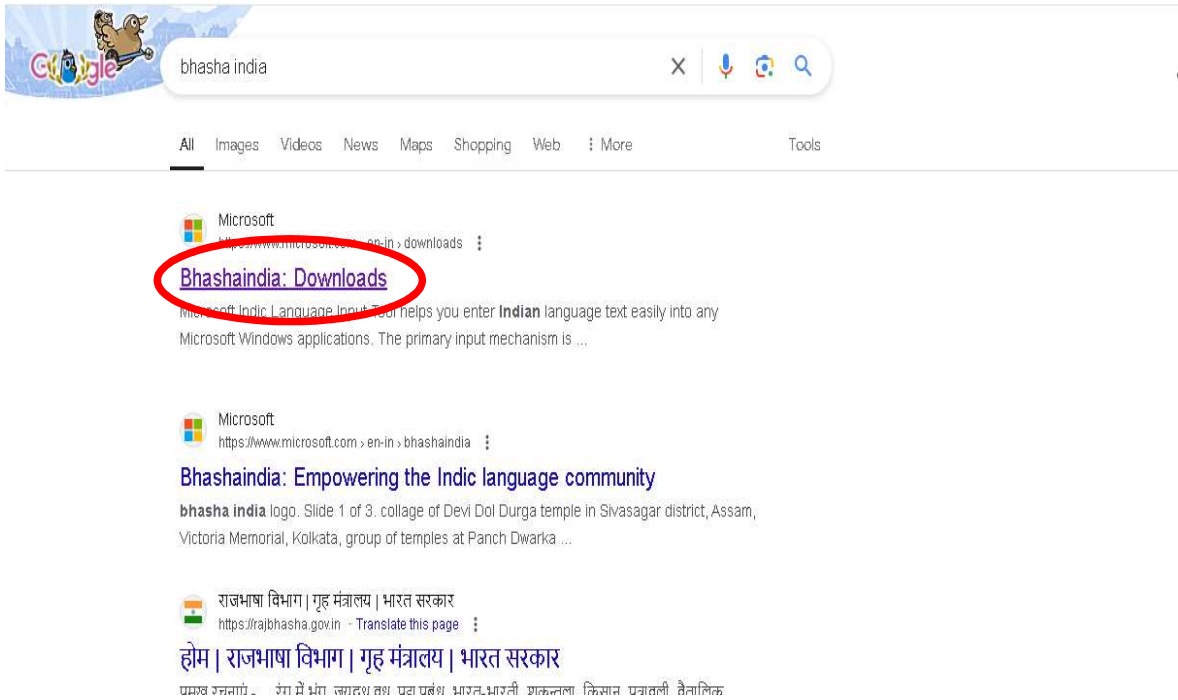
Google

bhasha india

All Images Videos News Maps Shopping Web ⋮ More Tools

Microsoft
https://www.microsoft.com › en-in › downloads ⋮

Bhashaindia: Downloads

Microsoft Indic Language Input Tool helps you enter **Indian** language text easily into any Microsoft Windows applications. The primary input mechanism is ...

Microsoft
https://www.microsoft.com › en-in › bhashaindia ⋮

Bhashaindia: Empowering the Indic language community

**bhasha india** logo. Slide 1 of 3. collage of Devi Dol Durga temple in Sivasagar district, Assam, Victoria Memorial, Kolkata, group of temples at Panch Dwarka ...

राजभाषा विभाग | गृह मंत्रालय | भारत सरकार
https://rajbhasha.gov.in · Translate this page ⋮

होम | राजभाषा विभाग | गृह मंत्रालय | भारत सरकार

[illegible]